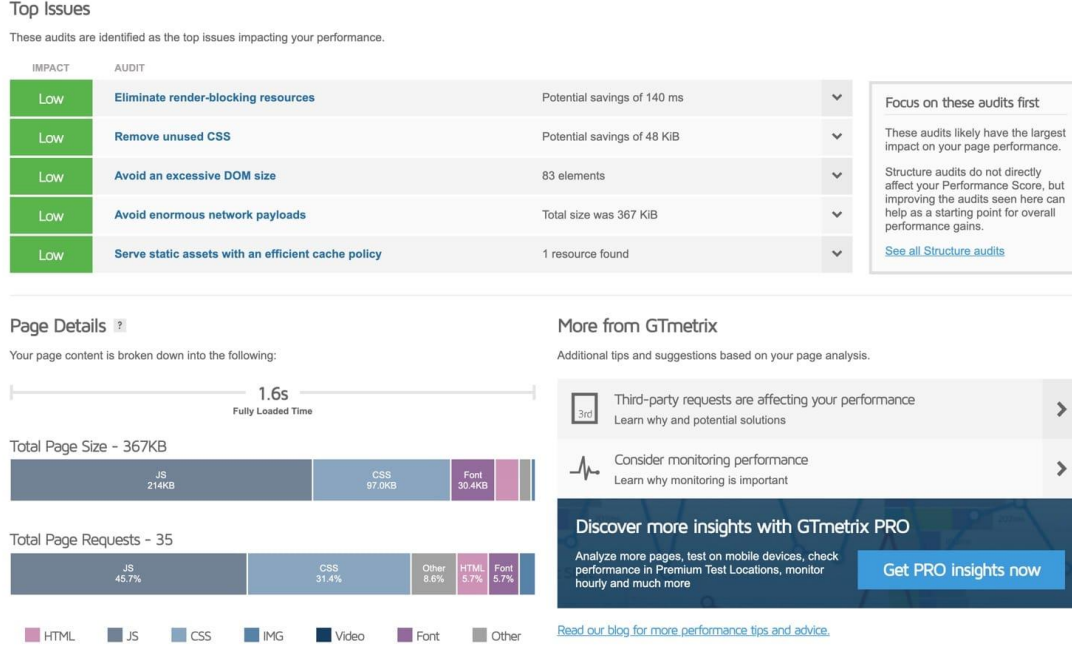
Top Issues

These audits are identified as the top issues impacting your performance.

| IMPACT | AUDIT | | |
|---|---|---|---|
| Low | Eliminate render-blocking resources | Potential savings of 140 ms | |
| Low | Remove unused CSS | Potential savings of 48 KiB | |
| Low | Avoid an excessive DOM size | 83 elements | |
| Low | Avoid enormous network payloads | Total size was 367 KiB | |
| Low | Serve static assets with an efficient cache policy | 1 resource found | |

Focus on these audits first

These audits likely have the largest impact on your page performance.

Structure audits do not directly affect your Performance Score, but improving the audits seen here can help as a starting point for overall performance gains.

See all Structure audits

Page Details ?

Your page content is broken down into the following:

1.6s
Fully Loaded Time

Total Page Size - 367KB

JS 214KB
CSS 97.0KB
Font 30.4KB

Total Page Requests - 35

JS 45.7%
CSS 31.4%
Other 8.6%
HTML 5.7%
Font 5.7%

HTML JS CSS IMG Video Font Other

More from GTmetrix

Additional tips and suggestions based on your page analysis.

3rd
Third-party requests are affecting your performance
Learn why and potential solutions

Consider monitoring performance
Learn why monitoring is important

Discover more insights with GTmetrix PRO

Analyze more pages, test on mobile devices, check performance in Premium Test Locations, monitor hourly and much more

Get PRO insights now

Read our blog for more performance tips and advice.